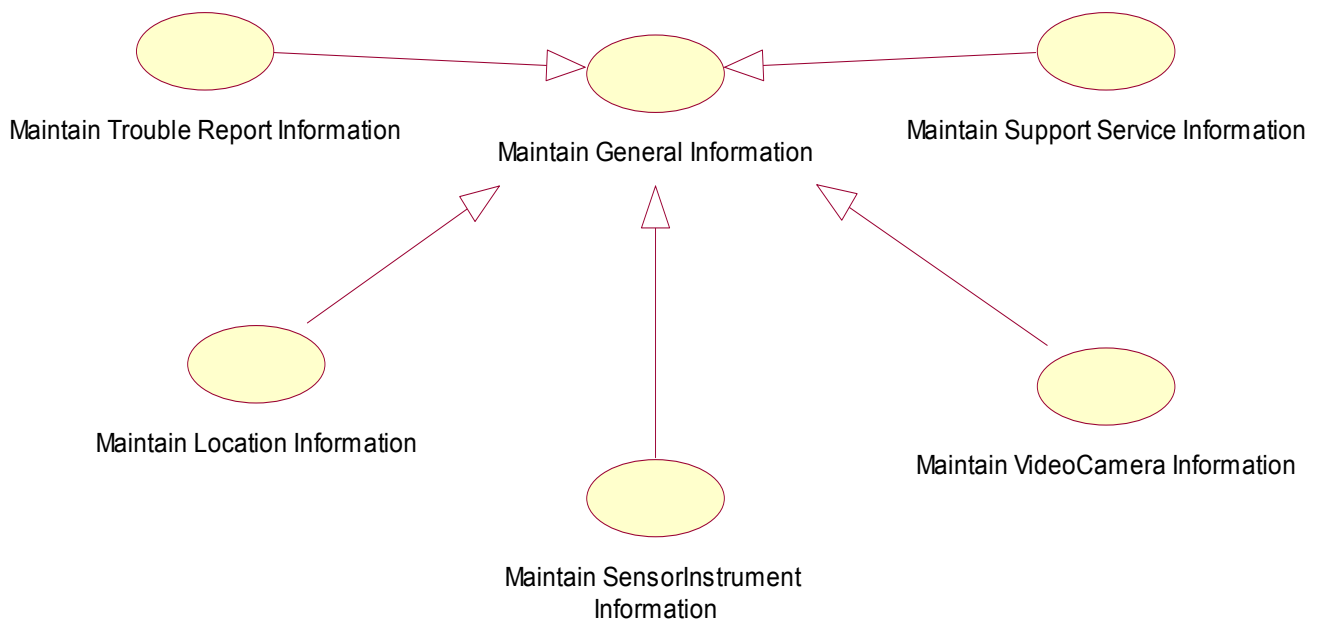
Maintain Trouble Report Information

Maintain General Information

Maintain Support Service Information

Maintain Location Information

Maintain VideoCamera Information

Maintain SensorInstrument Information